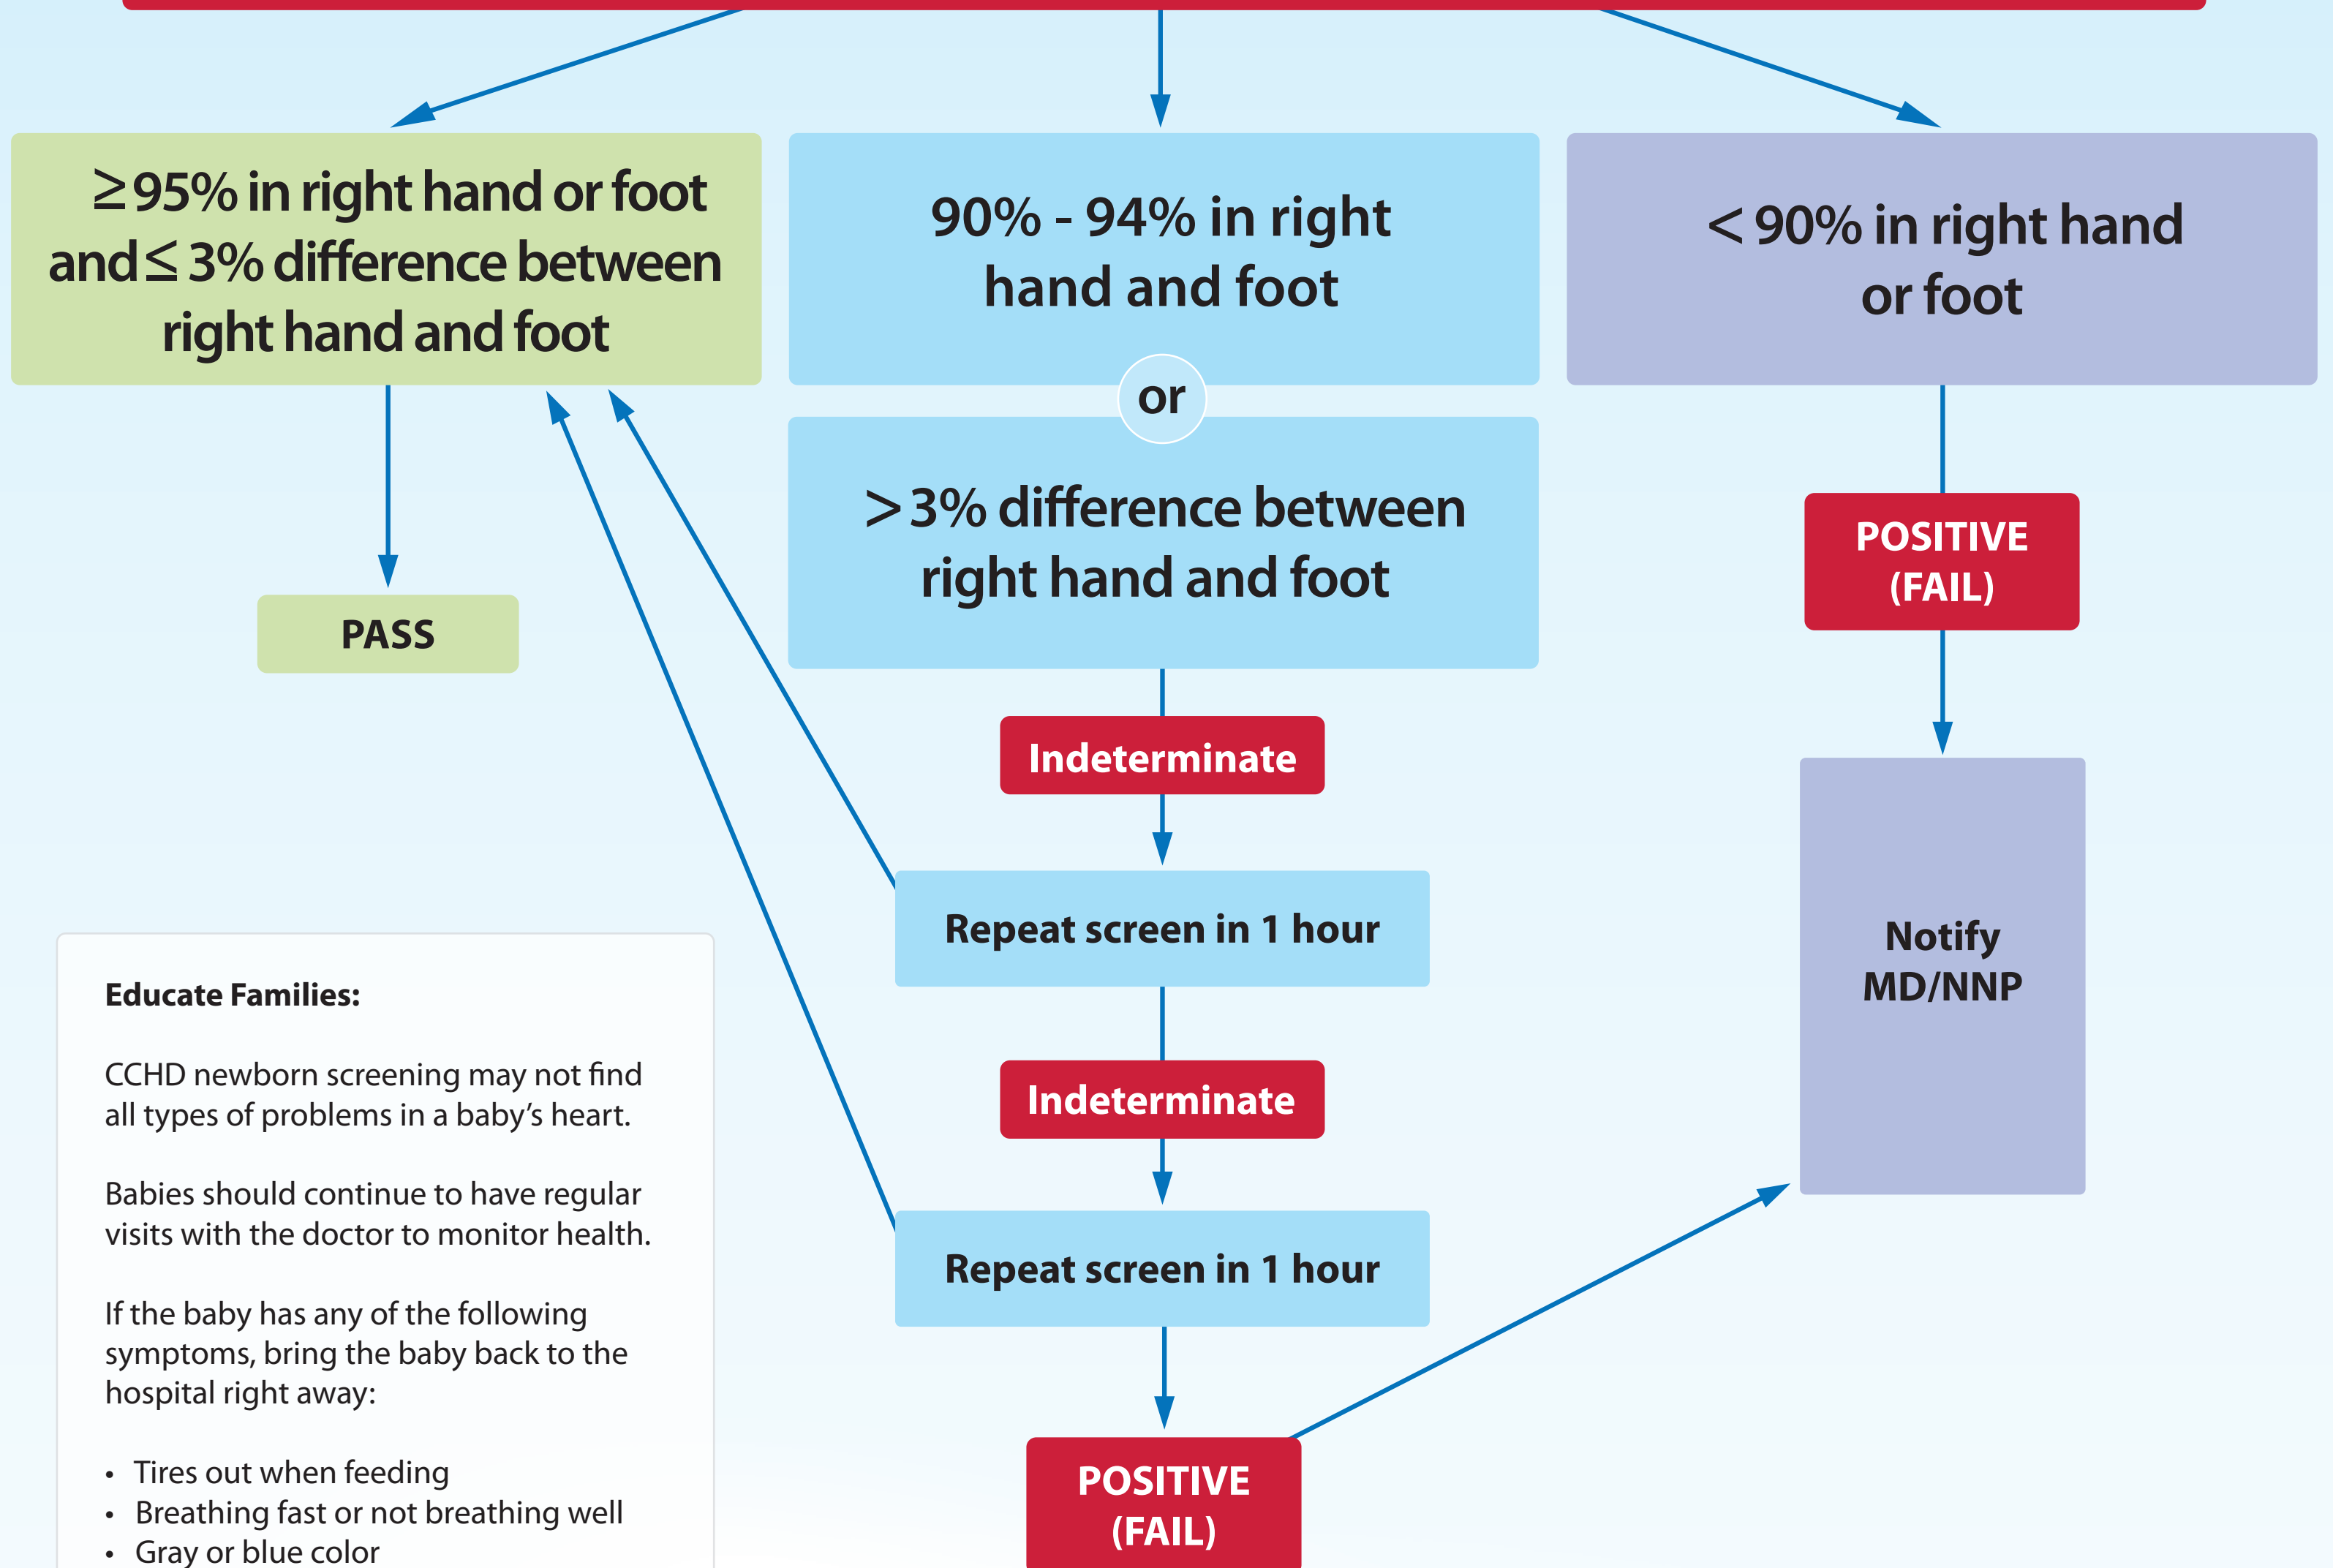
$\geq$95% in right hand or foot and $\leq$ 3% difference between right hand and foot

90% - 94% in right hand and foot

or

> 3% difference between right hand and foot

< 90% in right hand or foot

PASS

Indeterminate

Repeat screen in 1 hour

Indeterminate

Repeat screen in 1 hour

POSITIVE (FAIL)

POSITIVE (FAIL)

Notify MD/NNP

Educate Families:

CCHD newborn screening may not find all types of problems in a baby's heart.

Babies should continue to have regular visits with the doctor to monitor health.

If the baby has any of the following symptoms, bring the baby back to the hospital right away:

• Tires out when feeding
• Breathing fast or not breathing well
• Gray or blue color